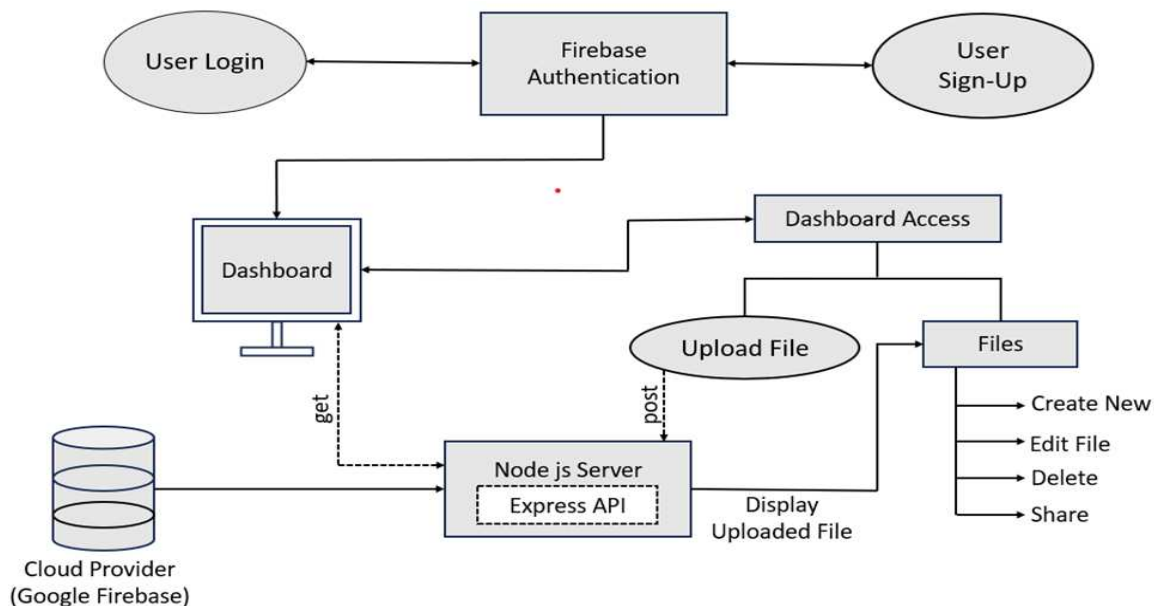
User Login

Firebase Authentication

User Sign-Up

Dashboard

Dashboard Access

Upload File

Files

get

post

Create New

Edit File

Delete

Share

Node js Server

Express API

Display Uploaded File

Cloud Provider (Google Firebase)